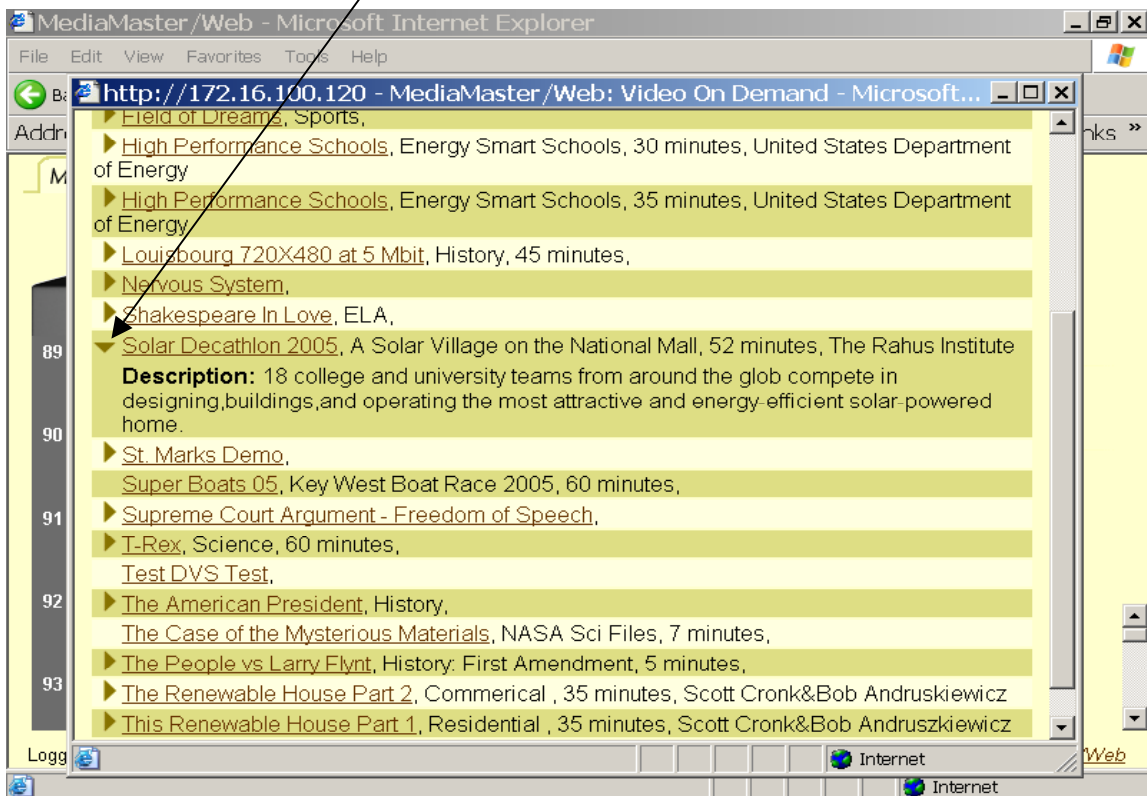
MediaMaster/Web - Microsoft Internet Explorer

File Edit View Favorites Tools Help

http://172.16.100.120 - MediaMaster/Web: Video On Demand - Microsoft...

Field of Dreams, Sports,

High Performance Schools, Energy Smart Schools, 30 minutes, United States Department of Energy

High Performance Schools, Energy Smart Schools, 35 minutes, United States Department of Energy

Louisbourg 720X480 at 5 Mbit, History, 45 minutes,

Nervous System,

Shakespeare In Love, ELA,

Solar Decathlon 2005, A Solar Village on the National Mall, 52 minutes, The Rahus Institute

**Description:** 18 college and university teams from around the glob compete in designing,buildings,and operating the most attractive and energy-efficient solar-powered home.

St. Marks Demo,

Super Boats 05, Key West Boat Race 2005, 60 minutes,

Supreme Court Argument - Freedom of Speech,

T-Rex, Science, 60 minutes,

Test DVS Test,

The American President, History,

The Case of the Mysterious Materials, NASA Sci Files, 7 minutes,

The People vs Larry Flynt, History: First Amendment, 5 minutes,

The Renewable House Part 2, Commerical , 35 minutes, Scott Cronk&Bob Andruskiewicz

This Renewable House Part 1, Residential , 35 minutes, Scott Cronk&Bob Andruszkiewicz

Internet

89
90
91
92
93

Ba
Addr
nks »
M
Logg
Web
Internet